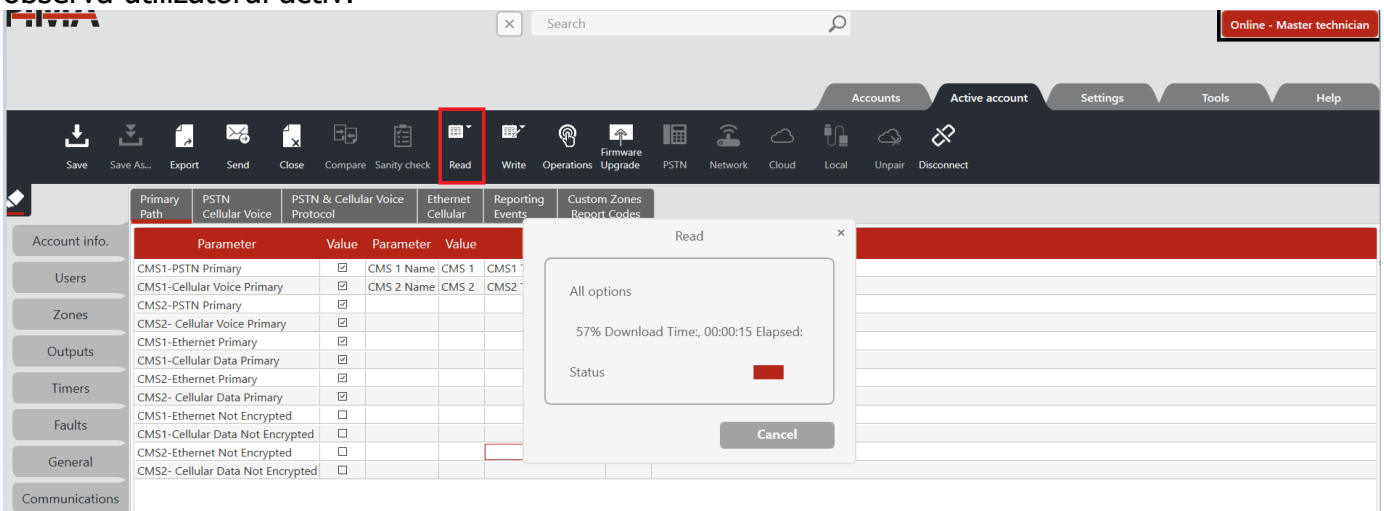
Search

Online - Master technician

Accounts | Active account | Settings | Tools | Help

Save | Save As... | Export | Send | Close | Compare | Sanity check | Read | Write | Operations | Firmware Upgrade | PSTN | Network | Cloud | Local | Unpair | Disconnect

Primary Path | PSTN Cellular Voice | PSTN & Cellular Voice Protocol | Ethernet Cellular | Reporting Events | Custom Zones Report Codes

Account info.
Users
Zones
Outputs
Timers
Faults
General
Communications

| Parameter | Value | Parameter | Value |
|---|---|---|---|
| CMS1-PSTN Primary | ☑ | CMS 1 Name | CMS 1 |
| CMS1-Cellular Voice Primary | ☑ | CMS 2 Name | CMS 2 |
| CMS2-PSTN Primary | ☑ | | |
| CMS2- Cellular Voice Primary | ☑ | | |
| CMS1-Ethernet Primary | ☑ | | |
| CMS1-Cellular Data Primary | ☑ | | |
| CMS2-Ethernet Primary | ☑ | | |
| CMS2- Cellular Data Primary | ☑ | | |
| CMS1-Ethernet Not Encrypted | ☐ | | |
| CMS1-Cellular Data Not Encrypted | ☐ | | |
| CMS2-Ethernet Not Encrypted | ☐ | | |
| CMS2- Cellular Data Not Encrypted | ☐ | | |

Read ×

All options

57% Download Time:, 00:00:15 Elapsed:

Status

Cancel